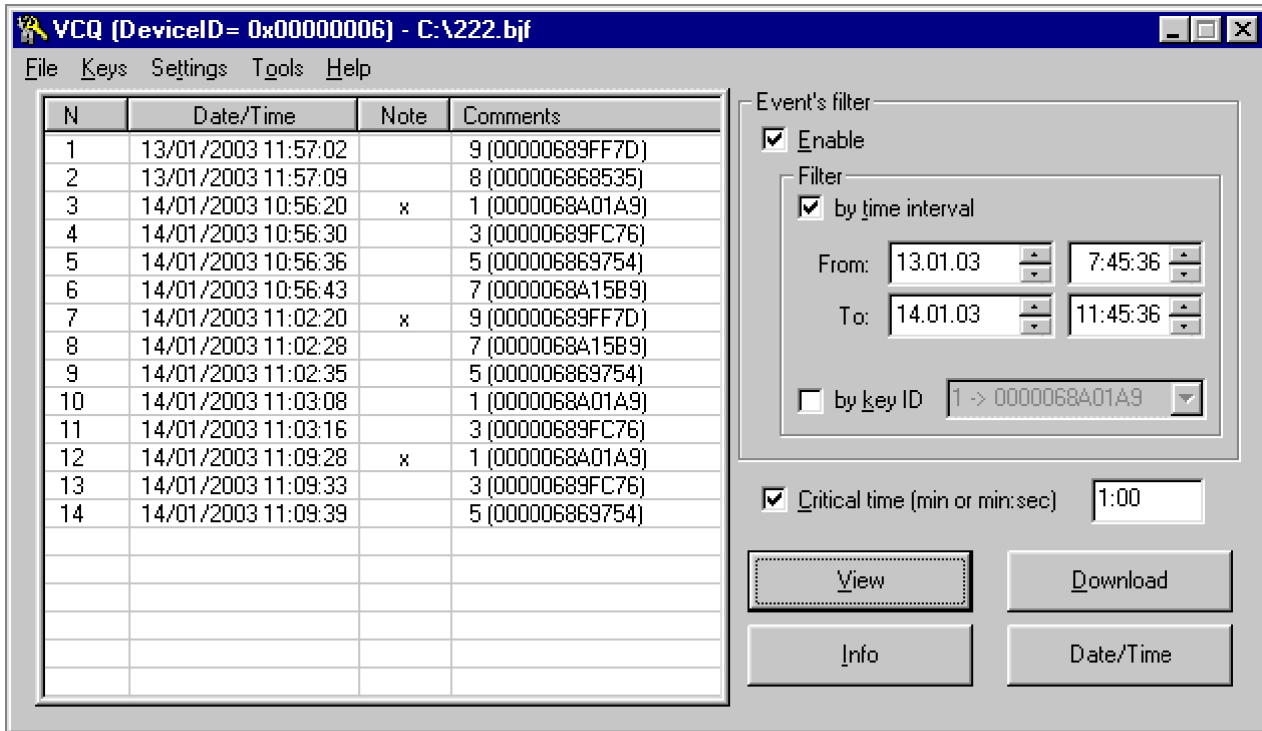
VCQ (DeviceID= 0x00000006) - C:\222.bjf

File Keys Settings Tools Help

| N | Date/Time | Note | Comments |
|---|---|---|---|
| 1 | 13/01/2003 11:57:02 | | 9 (00000689FF7D) |
| 2 | 13/01/2003 11:57:09 | | 8 (000006868535) |
| 3 | 14/01/2003 10:56:20 | x | 1 (0000068A01A9) |
| 4 | 14/01/2003 10:56:30 | | 3 (00000689FC76) |
| 5 | 14/01/2003 10:56:36 | | 5 (000006869754) |
| 6 | 14/01/2003 10:56:43 | | 7 (0000068A15B9) |
| 7 | 14/01/2003 11:02:20 | x | 9 (00000689FF7D) |
| 8 | 14/01/2003 11:02:28 | | 7 (0000068A15B9) |
| 9 | 14/01/2003 11:02:35 | | 5 (000006869754) |
| 10 | 14/01/2003 11:03:08 | | 1 (0000068A01A9) |
| 11 | 14/01/2003 11:03:16 | | 3 (00000689FC76) |
| 12 | 14/01/2003 11:09:28 | x | 1 (0000068A01A9) |
| 13 | 14/01/2003 11:09:33 | | 3 (00000689FC76) |
| 14 | 14/01/2003 11:09:39 | | 5 (000006869754) |

Event's filter
Enable
Filter
by time interval
From: 13.01.03 7:45:36
To: 14.01.03 11:45:36
by key ID 1 -> 0000068A01A9

Critical time (min or min:sec) 1:00

View
Download
Info
Date/Time